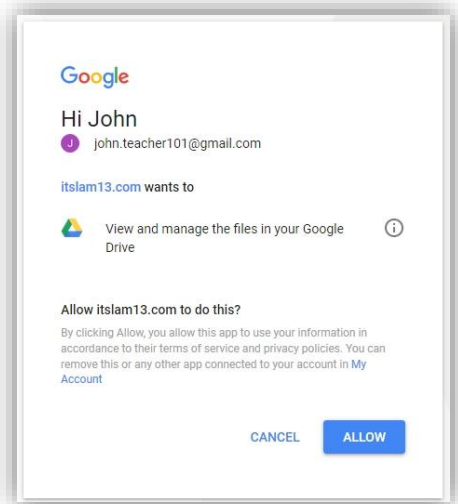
Google

Hi John

J john.teacher101@gmail.com

itslam13.com wants to

View and manage the files in your Google Drive

Allow itslam13.com to do this?

By clicking Allow, you allow this app to use your information in accordance to their terms of service and privacy policies. You can remove this or any other app connected to your account in My Account

CANCEL ALLOW